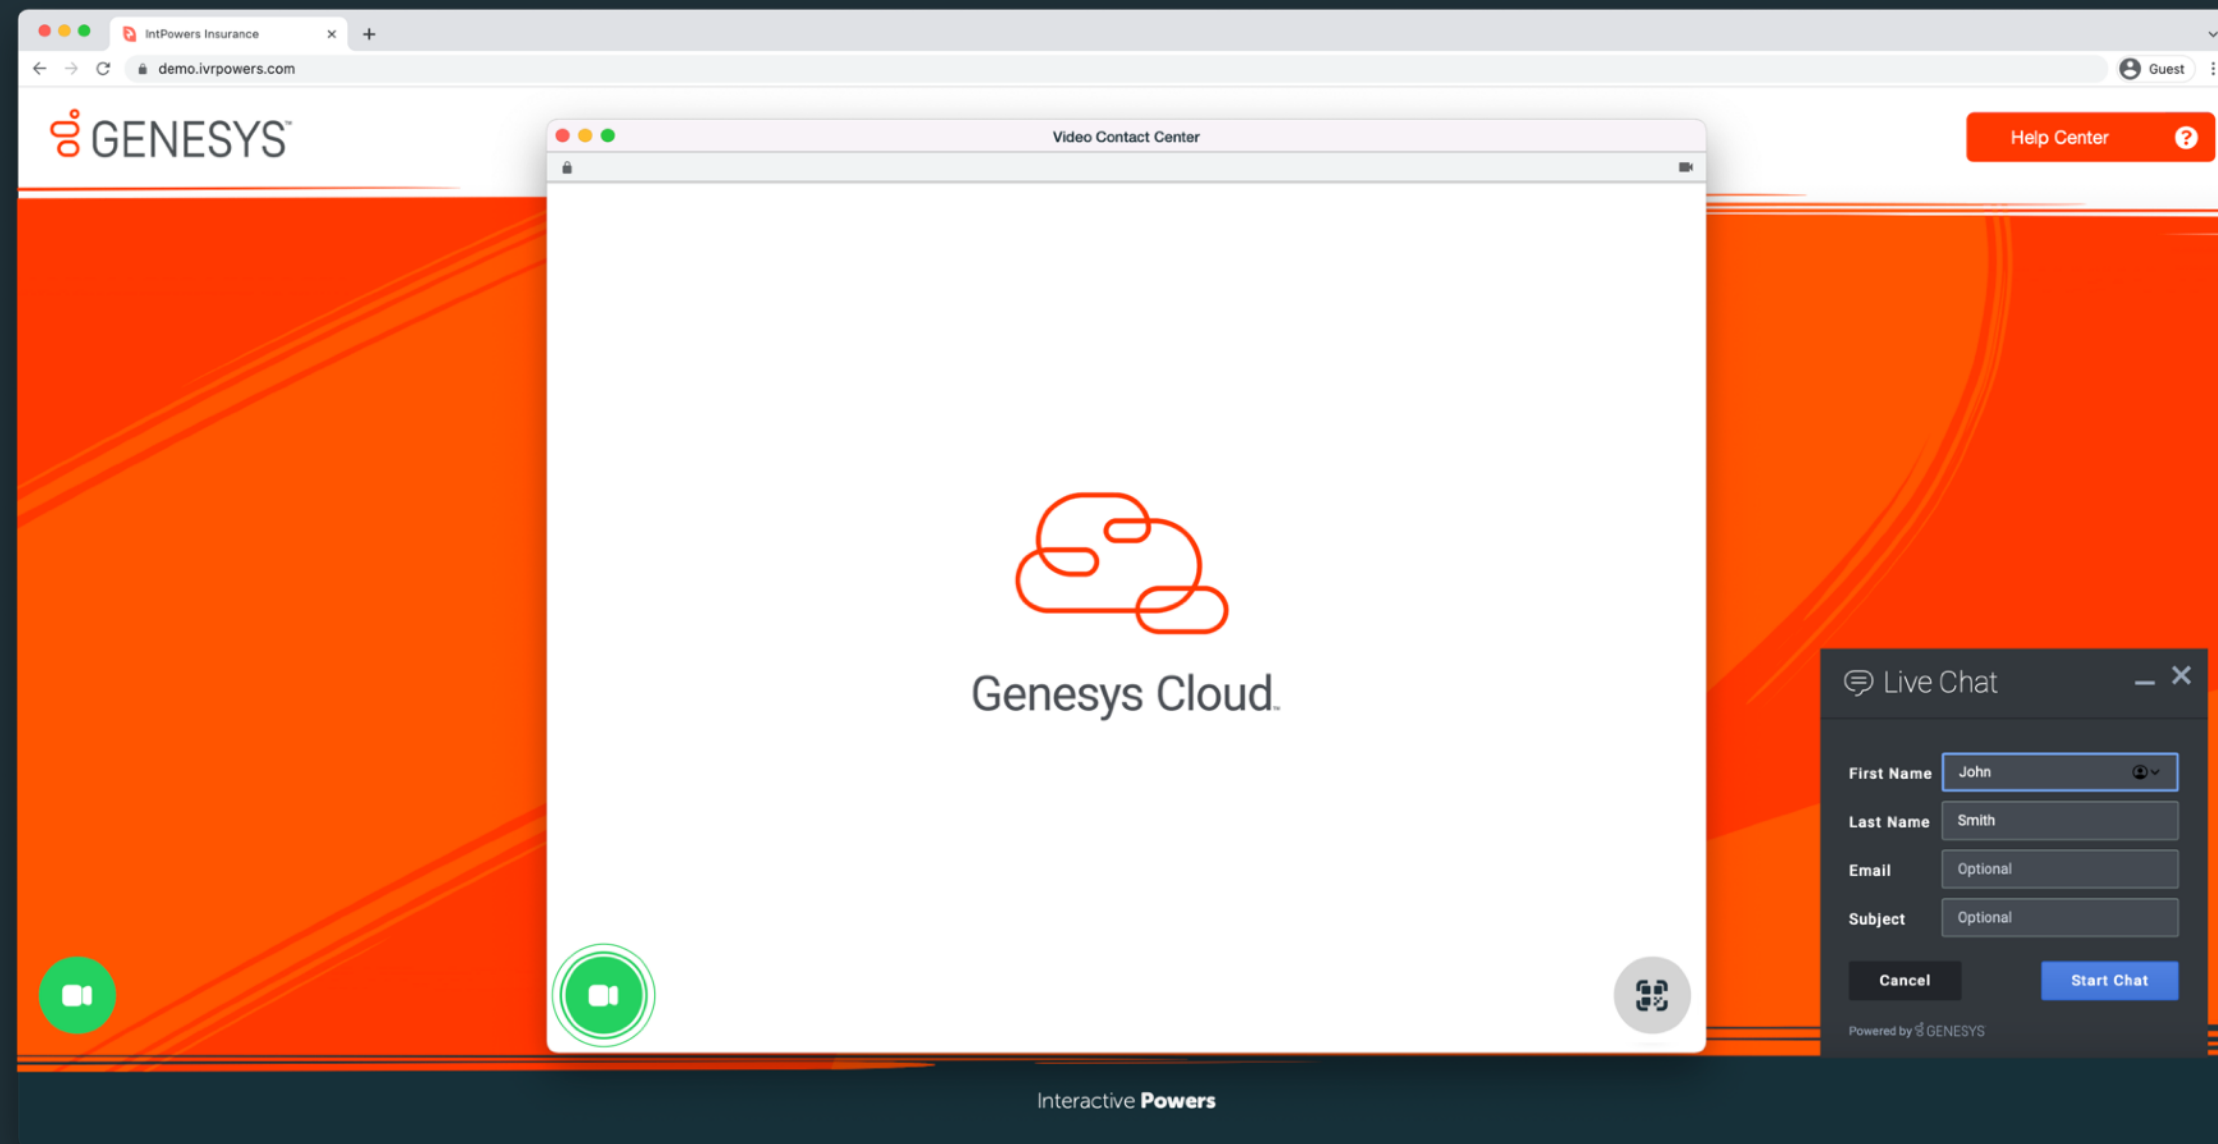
IntPowers Insurance

demo.ivrpowers.com

Guest

GENESYS

Video Contact Center

Help Center

Genesys Cloud

Live Chat

First Name John

Last Name Smith

Email Optional

Subject Optional

Cancel

Start Chat

Powered by GENESYS

Interactive Powers